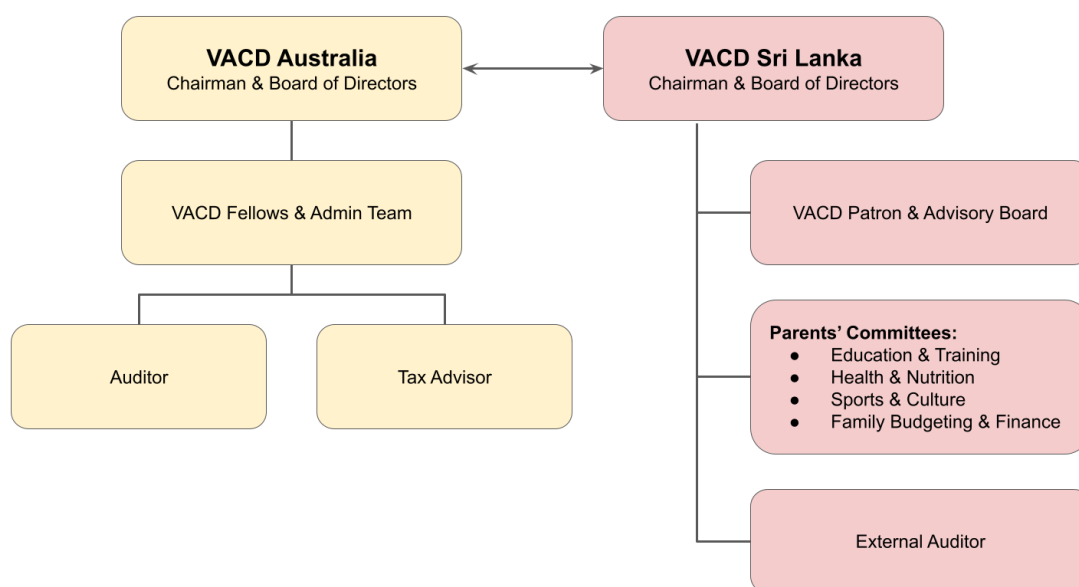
**VACD Australia**
Chairman & Board of Directors

**VACD Sri Lanka**
Chairman & Board of Directors

VACD Fellows & Admin Team

Auditor

Tax Advisor

VACD Patron & Advisory Board

**Parents' Committees:**
- Education & Training
- Health & Nutrition
- Sports & Culture
- Family Budgeting & Finance

External Auditor